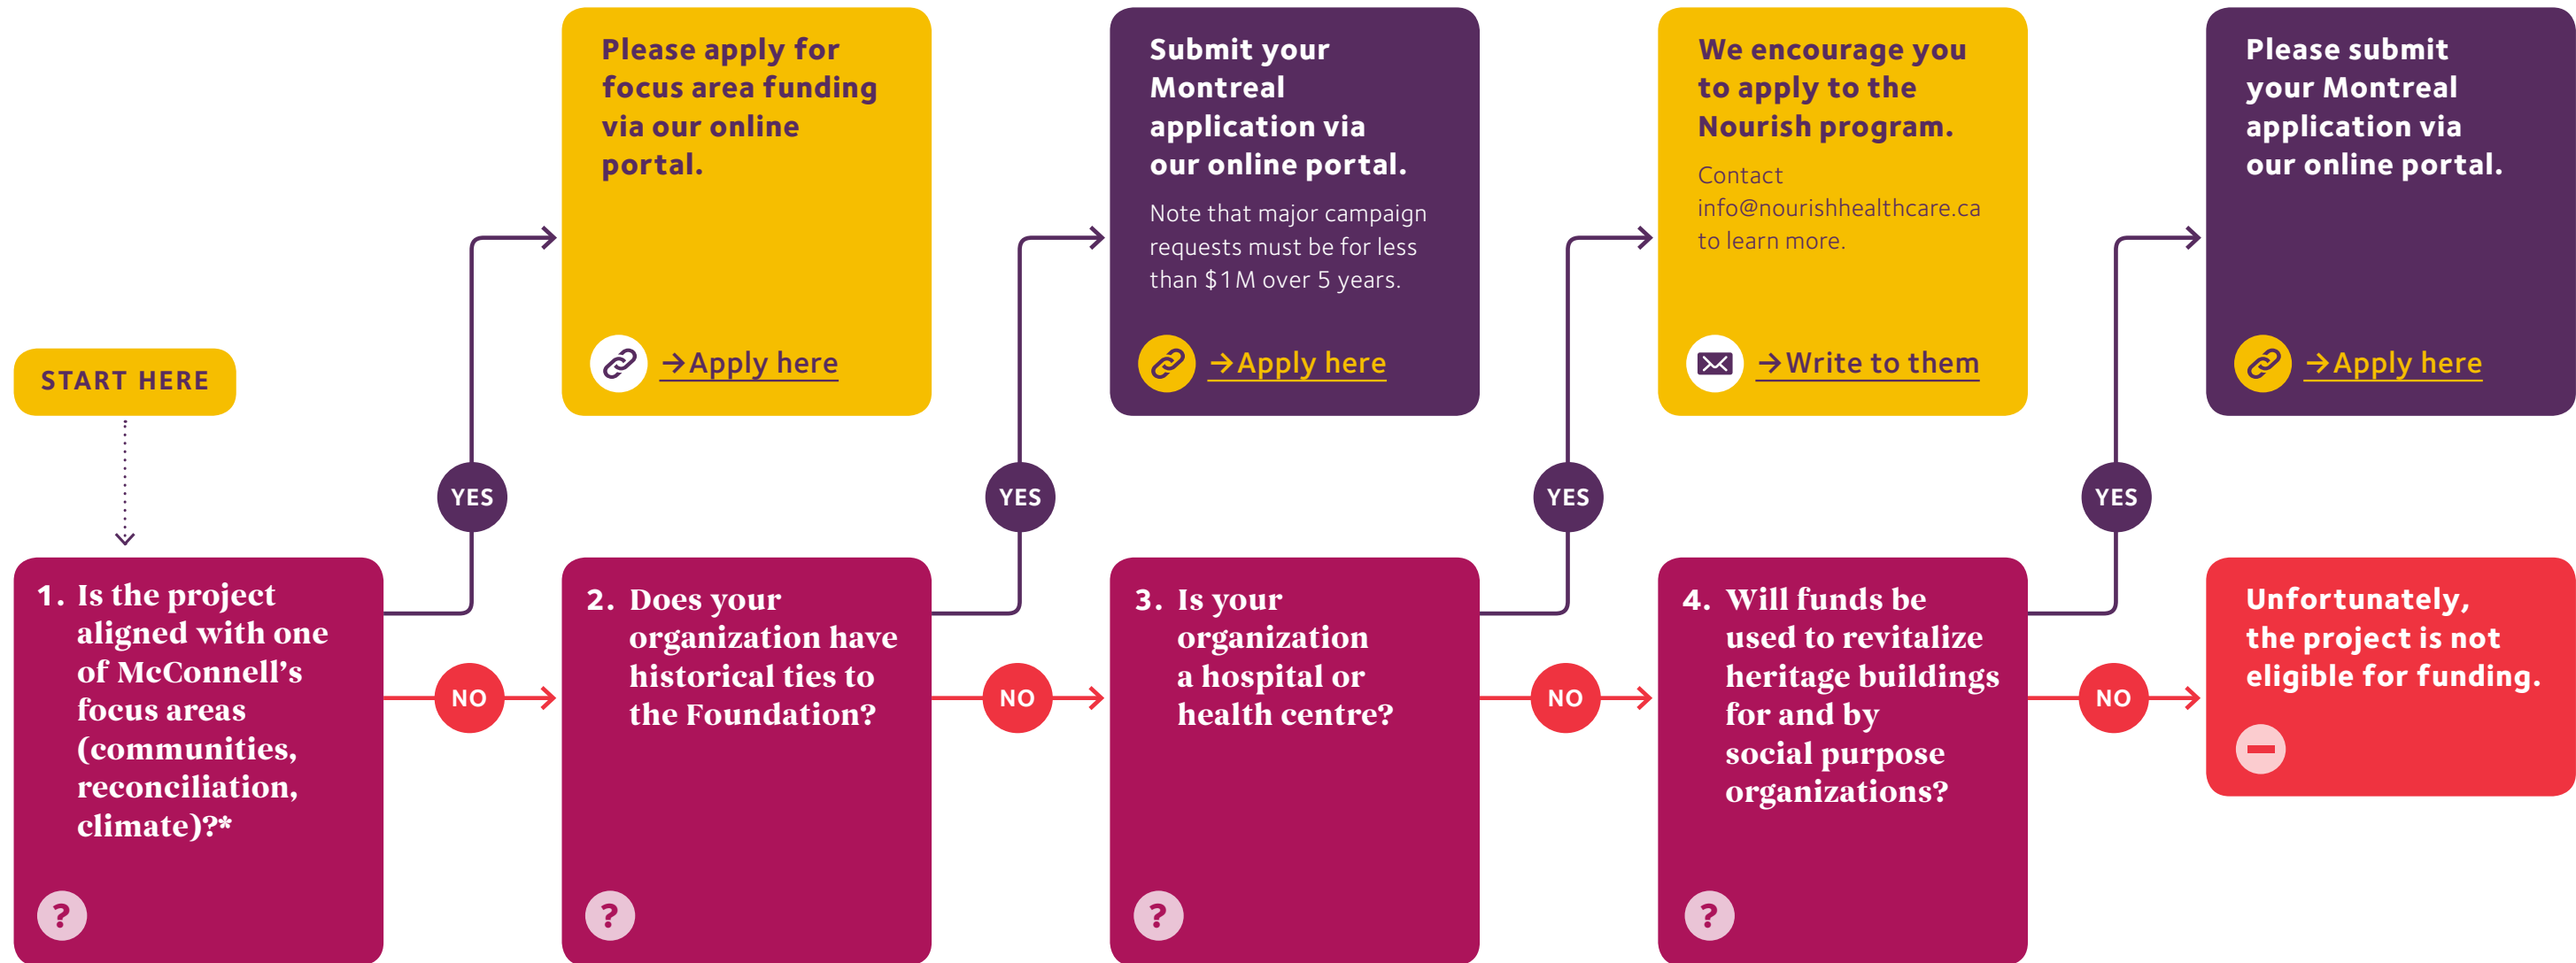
START HERE

1. Is the project aligned with one of McConnell's focus areas (communities, reconciliation, climate)?*

?

YES

Please apply for focus area funding via our online portal.

→Apply here

NO

2. Does your organization have historical ties to the Foundation?

?

YES

Submit your Montreal application via our online portal.

Note that major campaign requests must be for less than $1M over 5 years.

→Apply here

NO

3. Is your organization a hospital or health centre?

?

YES

We encourage you to apply to the Nourish program.

Contact info@nourishhealthcare.ca to learn more.

→Write to them

NO

4. Will funds be used to revitalize heritage buildings for and by social purpose organizations?

?

YES

Please submit your Montreal application via our online portal.

→Apply here

NO

Unfortunately, the project is not eligible for funding.